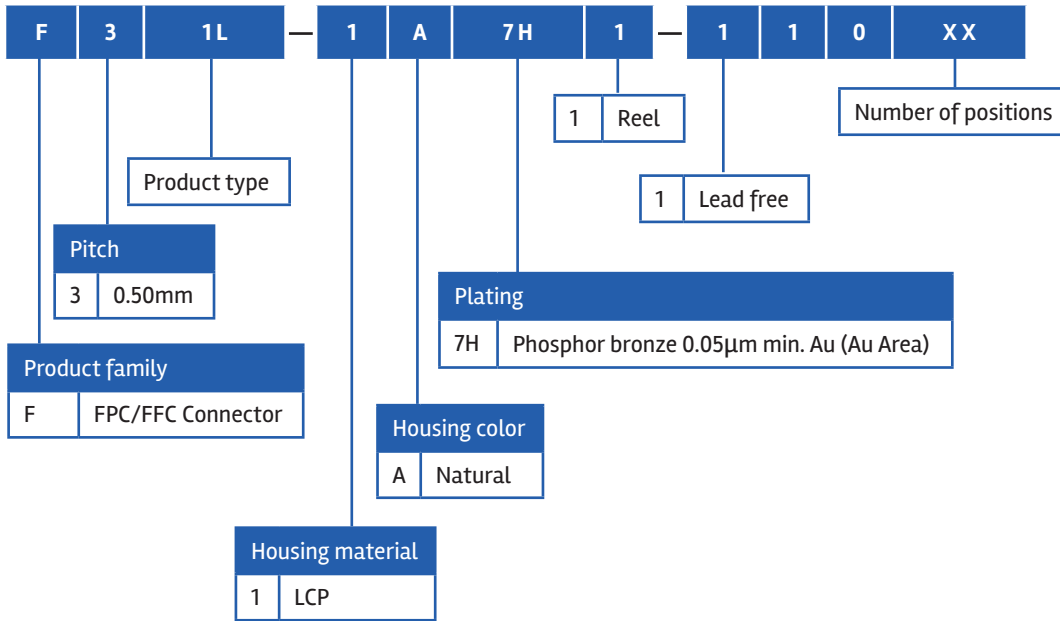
F 3 1L — 1 A 7H 1 — 1 1 0 XX

| 1 | Reel |
|---|---|

Number of positions

Product type

| 1 | Lead free |
|---|---|

Pitch

| 3 | 0.50mm |
|---|---|

Plating

| 7H | Phosphor bronze 0.05μm min. Au (Au Area) |
|---|---|

Product family

| F | FPC/FFC Connector |
|---|---|

Housing color

| A | Natural |
|---|---|

Housing material

| 1 | LCP |
|---|---|